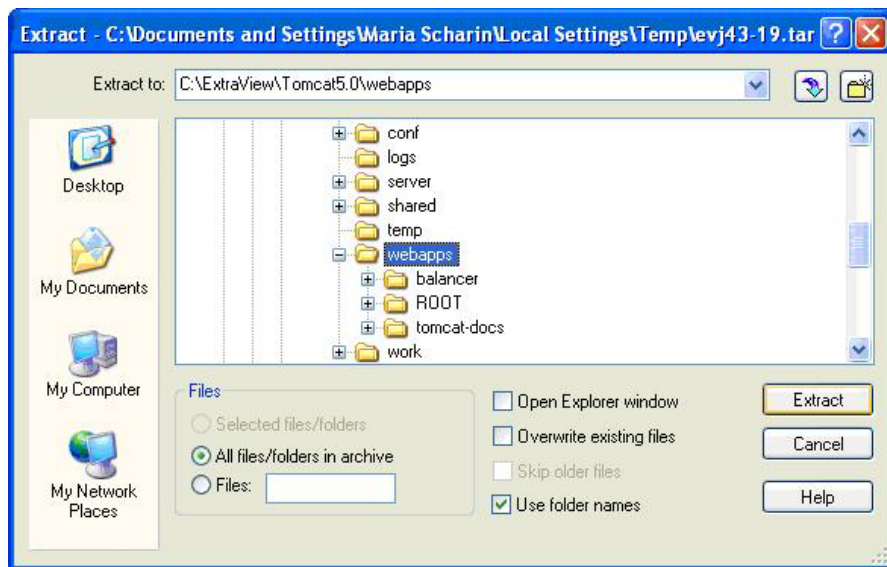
Extract - C:\Documents and Settings\Maria Scharin\Local Settings\Temp\evj43-19.tar

Extract to: C:\ExtraView\Tomcat5.0\webapps

Desktop

My Documents

My Computer

My Network Places

conf
logs
server
shared
temp
webapps
balancer
ROOT
tomcat-docs
work

Files
Selected files/folders
All files/folders in archive
Files:

Open Explorer window
Overwrite existing files
Skip older files
Use folder names

Extract
Cancel
Help